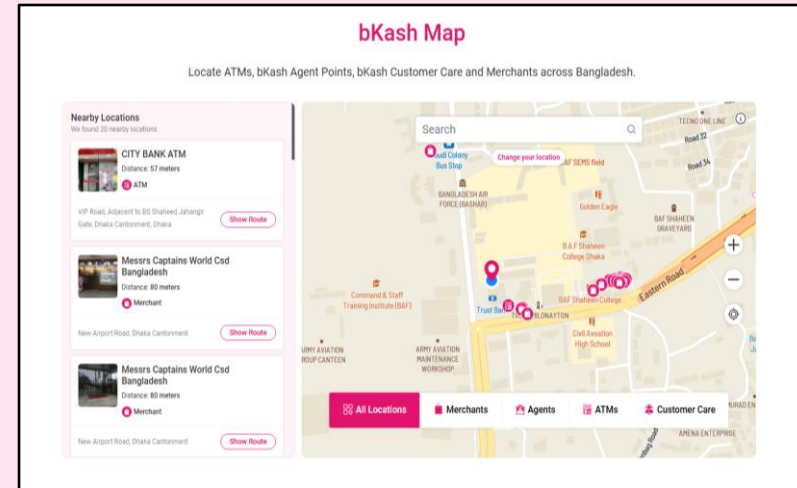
bKash Map

Locate ATMs, bKash Agent Points, bKash Customer Care and Merchants across Bangladesh.

Nearby Locations
We found 20 nearby locations

CITY BANK ATM
Distance: 57 meters
ATM
VIP Road, Adjacent to BS Shaheed Jahangir Gate, Dhaka Cantonment, Dhaka
Show Route

Messrs Captains World Csd Bangladesh
Distance: 80 meters
Merchant
New Airport Road, Dhaka Cantonment
Show Route

Messrs Captains World Csd Bangladesh
Distance: 80 meters
Merchant
New Airport Road, Dhaka Cantonment
Show Route

Search

Change your location
Sudi Colony Bus Stop
BAF SEMS field
BANGLADESH AIR FORCE (BASHAR)
Golden Eagle
BAF SHAHEEN GRAVEYARD
B A F Shaheen College Dhaka
TECNO ONE LINE
Road 32
Road 34
Command & Staff Training Institute (BAF)
BAF Shaheen College
Eastern Road
Trust Bank
BLONAYTON
Civil Aviation High School
UMY AVIATION ROUP CANTEEN
ARMY AVIATION MAINTENANCE WORKSHOP
MURAD EN
AMENA ENTERPRISE

All Locations
Merchants
Agents
ATMs
Customer Care